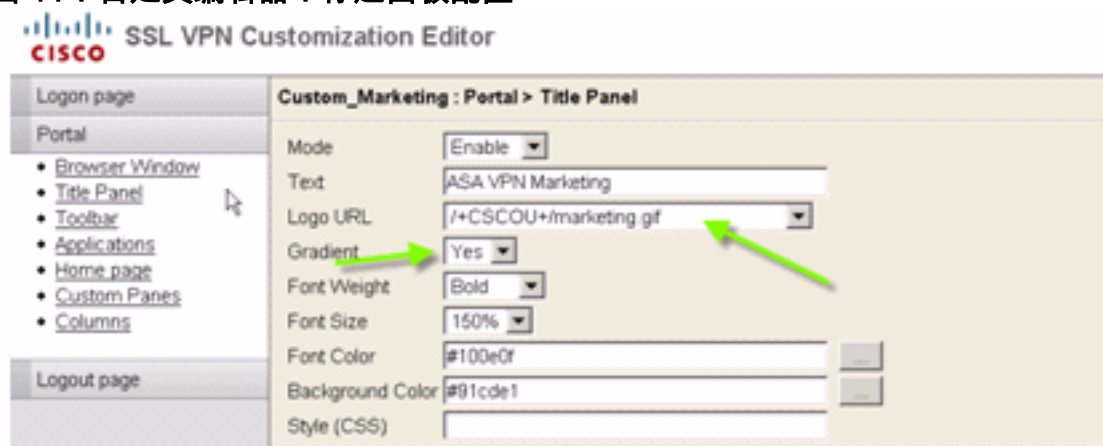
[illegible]

cisco SSL VPN Customization Editor

Logon page

Portal

- Browser Window
- Title Panel
- Toolbar
- Applications
- Home page
- Custom Panes
- Columns

Logout page

Custom_Marketing : Portal > Title Panel

| | |
|---|---|
| Mode | Enable |
| Text | ASA VPN Marketing |
| Logo URL | /+CSCOU+/marketing.gif |
| Gradient | Yes |
| Font Weight | Bold |
| Font Size | 150% |
| Font Color | #100e0f |
| Background Color | #91cde1 |
| Style (CSS) | |